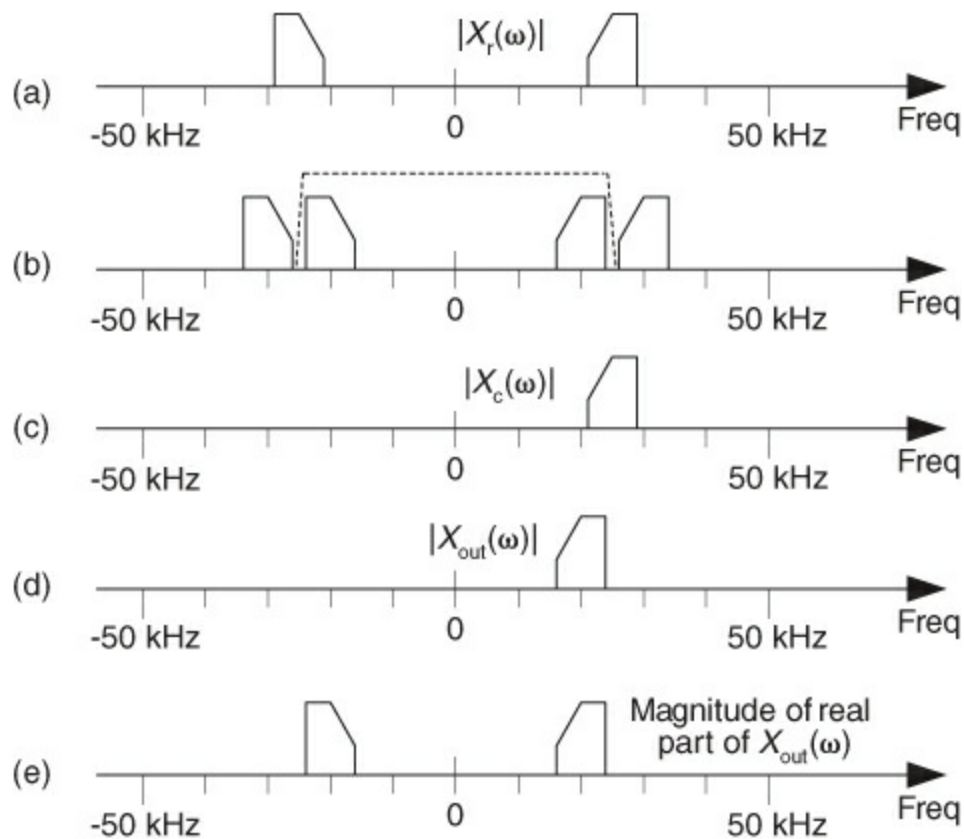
(a) $|X_r(\omega)|$ -50 kHz 0 50 kHz Freq

(b) -50 kHz 0 50 kHz Freq

(c) $|X_c(\omega)|$ -50 kHz 0 50 kHz Freq

(d) $|X_{out}(\omega)|$ -50 kHz 0 50 kHz Freq

(e) Magnitude of real part of $X_{out}(\omega)$ -50 kHz 0 50 kHz Freq